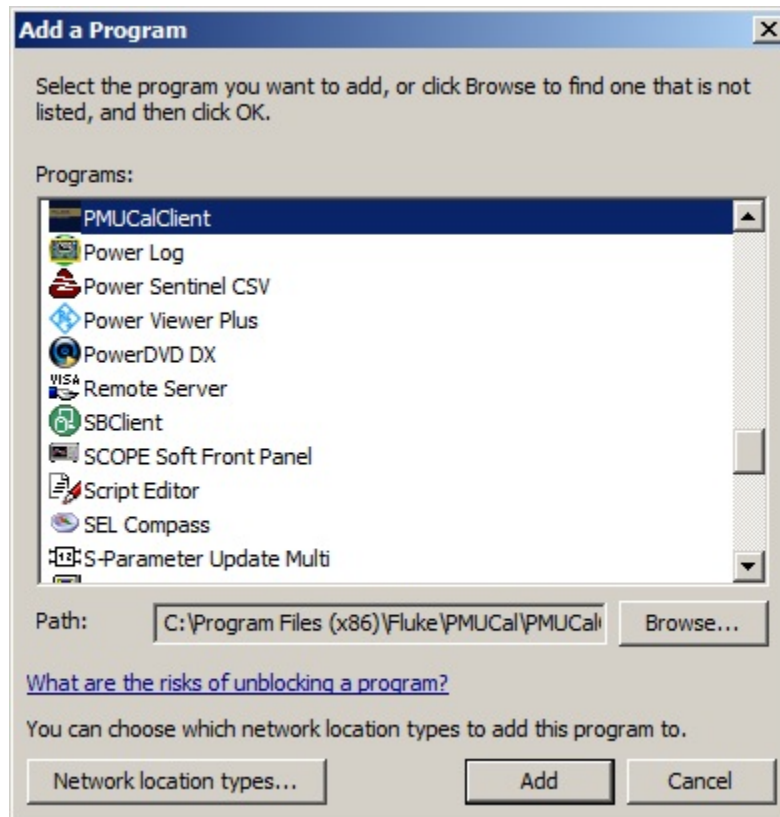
Add a Program

Select the program you want to add, or click Browse to find one that is not listed, and then click OK.

Programs:

PMUCalClient
Power Log
Power Sentinel CSV
Power Viewer Plus
PowerDVD DX
Remote Server
SBClient
SCOPE Soft Front Panel
Script Editor
SEL Compass
S-Parameter Update Multi

Path: C:\Program Files (x86)\Fluke\PMUCal\PMUCal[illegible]

Browse...

What are the risks of unblocking a program?

You can choose which network location types to add this program to.

Network location types...

Add

Cancel